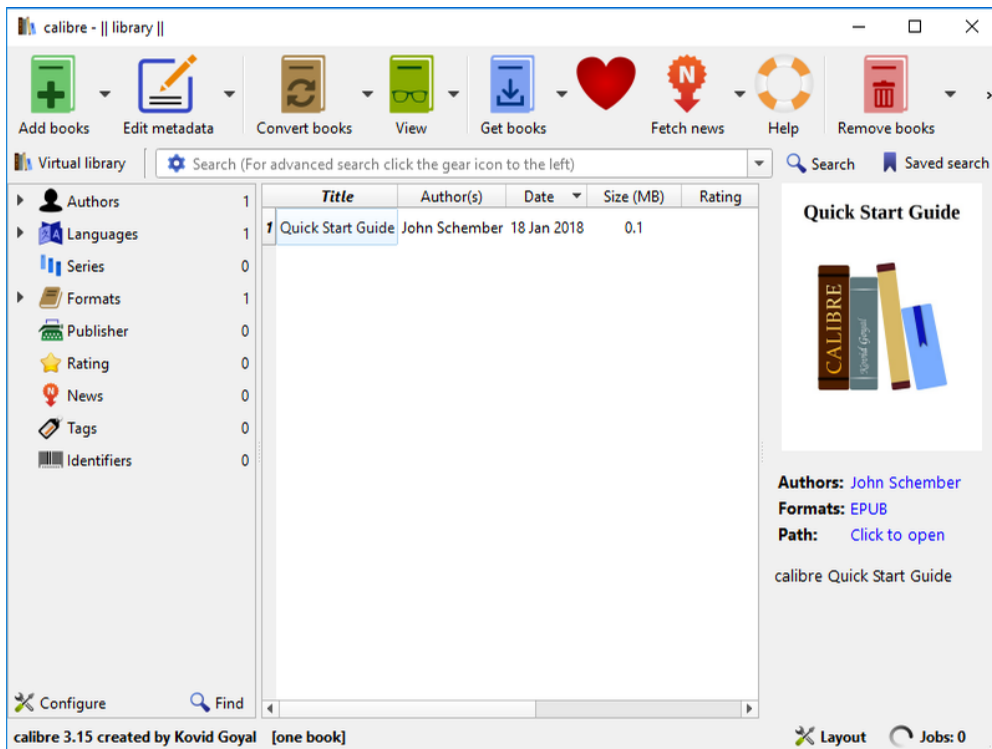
calibre - || library ||

Add books Edit metadata Convert books View Get books Fetch news Help Remove books

Virtual library Search (For advanced search click the gear icon to the left) Search Saved search

| Authors | 1 |
|---|---|
| Languages | 1 |
| Series | 0 |
| Formats | 1 |
| Publisher | 0 |
| Rating | 0 |
| News | 0 |
| Tags | 0 |
| Identifiers | 0 |

| | Title | Author(s) | Date | Size (MB) | Rating |
|---|---|---|---|---|---|
| 1 | Quick Start Guide | John Schember | 18 Jan 2018 | 0.1 | |

Quick Start Guide

CALIBRE Kovid Goyal

Authors: John Schember
Formats: EPUB
Path: Click to open

calibre Quick Start Guide

Configure Find

calibre 3.15 created by Kovid Goyal [one book]

Layout Jobs: 0